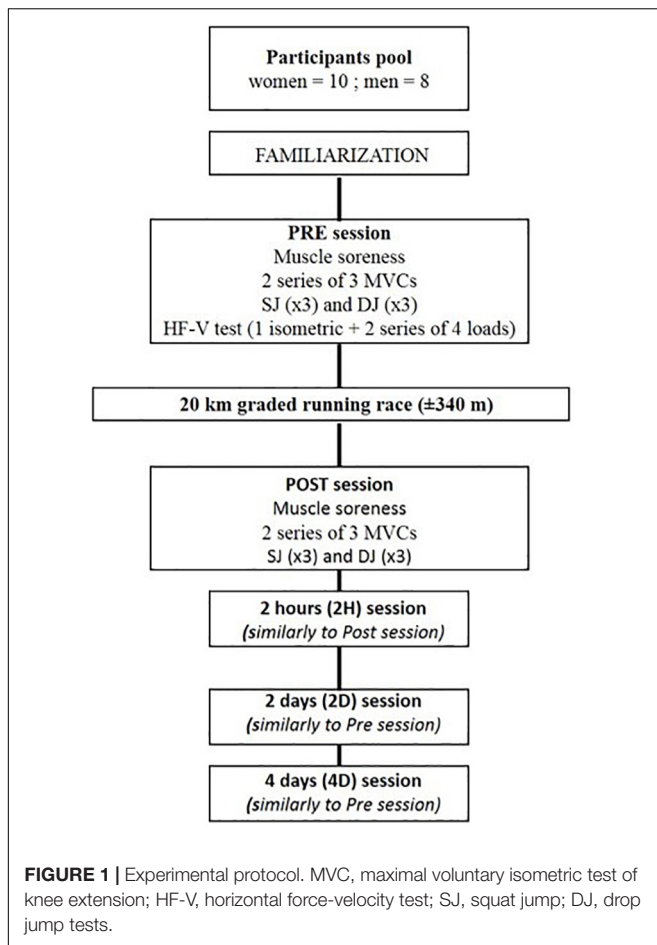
**Participants pool**
women = 10 ; men = 8

FAMILIARIZATION

**PRE session**
Muscle soreness
2 series of 3 MVCs
SJ (x3) and DJ (x3)
HF-V test (1 isometric + 2 series of 4 loads)

**20 km graded running race (±340 m)**

**POST session**
Muscle soreness
2 series of 3 MVCs
SJ (x3) and DJ (x3)

**2 hours (2H) session**
*(similarly to Post session)*

**2 days (2D) session**
*(similarly to Pre session)*

**4 days (4D) session**
*(similarly to Pre session)*

**FIGURE 1 |** Experimental protocol. MVC, maximal voluntary isometric test of knee extension; HF-V, horizontal force-velocity test; SJ, squat jump; DJ, drop jump tests.